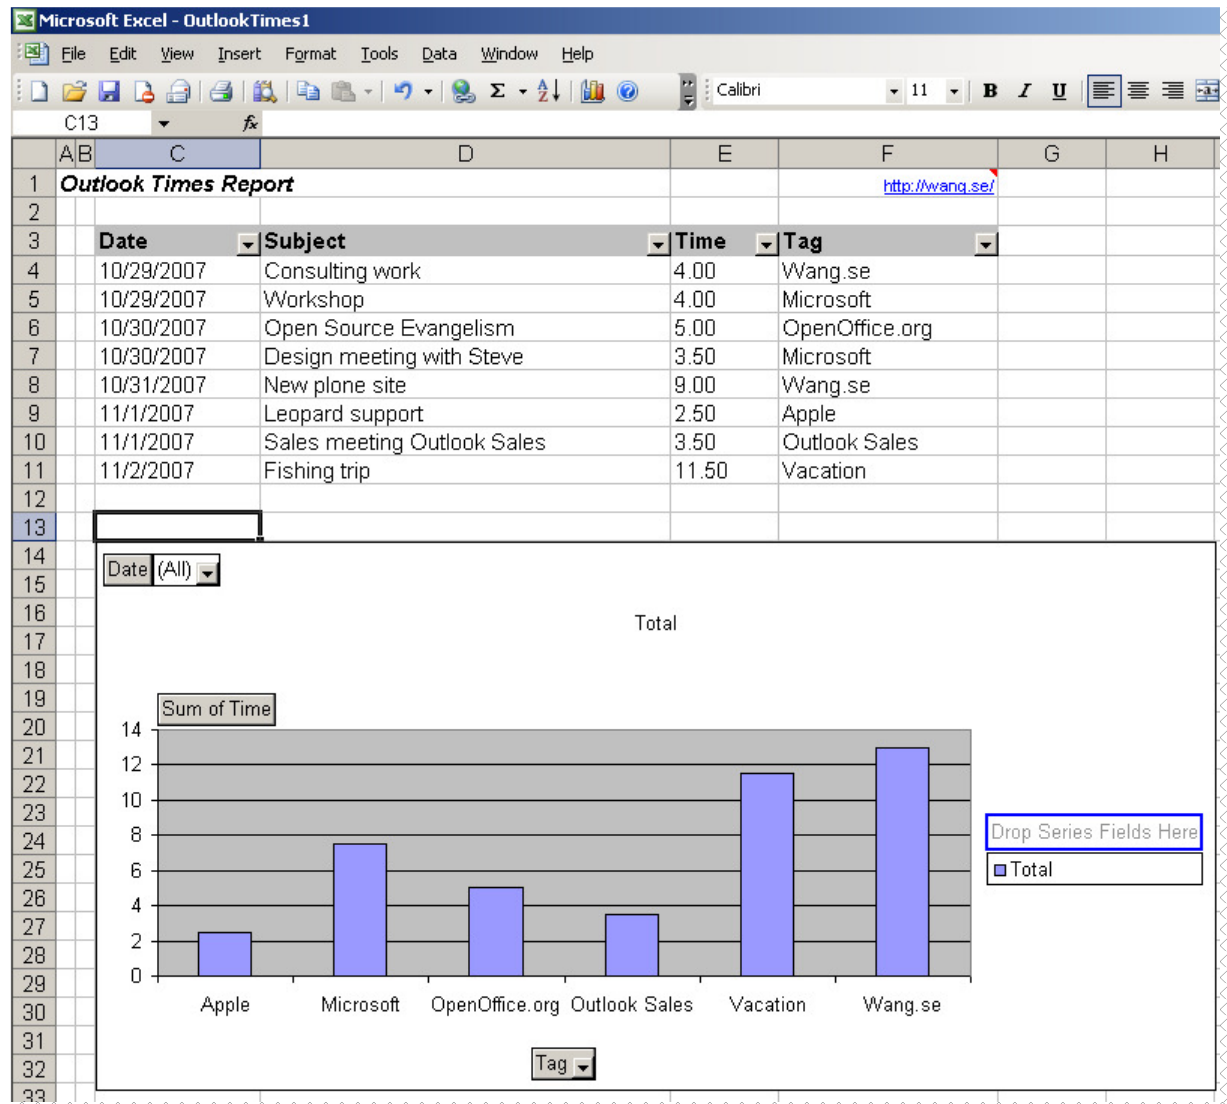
Microsoft Excel - OutlookTimes1

File Edit View Insert Format Tools Data Window Help

Calibri 11 B I U

C13 fx

| | A | B | C | D | E | F | G | H |
|---|---|---|---|---|---|---|---|---|
| 1 | | | Outlook Times Report | | | http://wang.se/ | | |
| 2 | | | | | | | | |
| 3 | | | Date | Subject | Time | Tag | | |
| 4 | | | 10/29/2007 | Consulting work | 4.00 | Wang.se | | |
| 5 | | | 10/29/2007 | Workshop | 4.00 | Microsoft | | |
| 6 | | | 10/30/2007 | Open Source Evangelism | 5.00 | OpenOffice.org | | |
| 7 | | | 10/30/2007 | Design meeting with Steve | 3.50 | Microsoft | | |
| 8 | | | 10/31/2007 | New plone site | 9.00 | Wang.se | | |
| 9 | | | 11/1/2007 | Leopard support | 2.50 | Apple | | |
| 10 | | | 11/1/2007 | Sales meeting Outlook Sales | 3.50 | Outlook Sales | | |
| 11 | | | 11/2/2007 | Fishing trip | 11.50 | Vacation | | |
| 12 | | | | | | | | |
| 13 | | | | | | | | |

14 15 16 17 18 19 20 21 22 23 24 25 26 27 28 29 30 31 32 33

Date (All)

Total

Sum of Time

14
12
10
8
6
4
2
0

Apple Microsoft OpenOffice.org Outlook Sales Vacation Wang.se

Drop Series Fields Here

Total

Tag